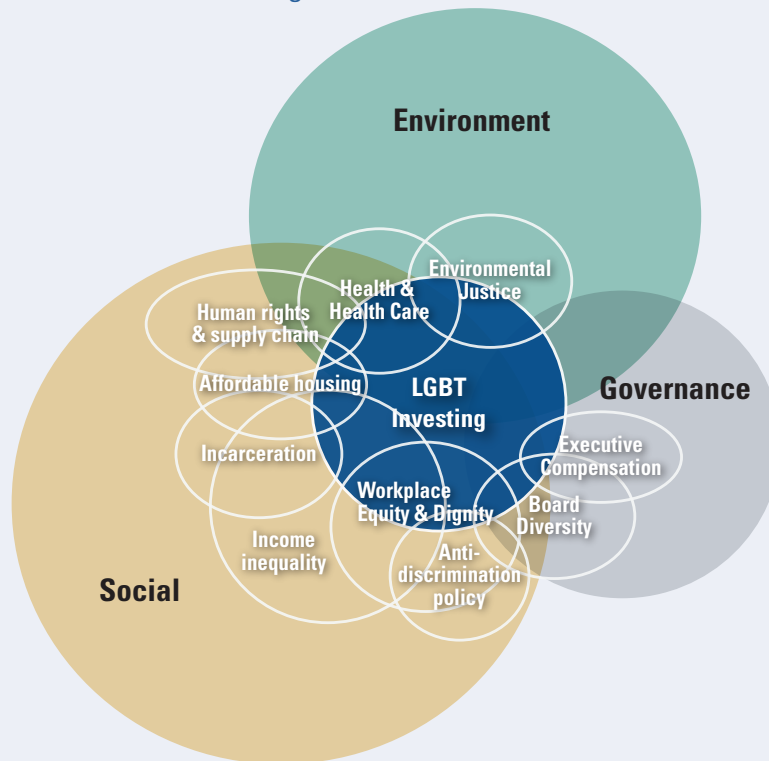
Environment

Health & Health Care

Environmental Justice

Human rights & supply chain

Affordable housing

LGBT Investing

Governance

Incarceration

Executive Compensation

Workplace Equity & Dignity

Board Diversity

Income inequality

Anti-discrimination policy

Social